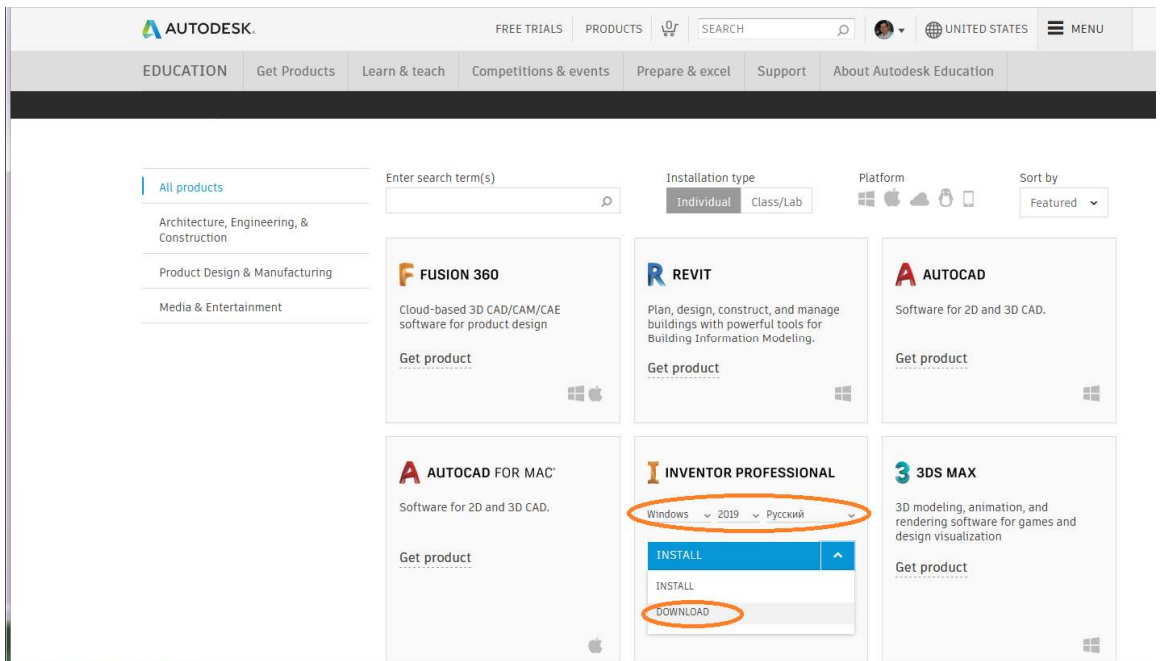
AUTODESK.

FREE TRIALS PRODUCTS SEARCH UNITED STATES MENU

EDUCATION Get Products Learn & teach Competitions & events Prepare & excel Support About Autodesk Education

All products
Architecture, Engineering, & Construction
Product Design & Manufacturing
Media & Entertainment

Enter search term(s)

Installation type
Individual Class/Lab

Platform

Sort by
Featured

FUSION 360
Cloud-based 3D CAD/CAM/CAE software for product design
Get product

REVIT
Plan, design, construct, and manage buildings with powerful tools for Building Information Modeling.
Get product

AUTOCAD
Software for 2D and 3D CAD.
Get product

AUTOCAD FOR MAC
Software for 2D and 3D CAD.
Get product

INVENTOR PROFESSIONAL
Windows 2019 Русский
INSTALL
INSTALL
DOWNLOAD

3DS MAX
3D modeling, animation, and rendering software for games and design visualization
Get product